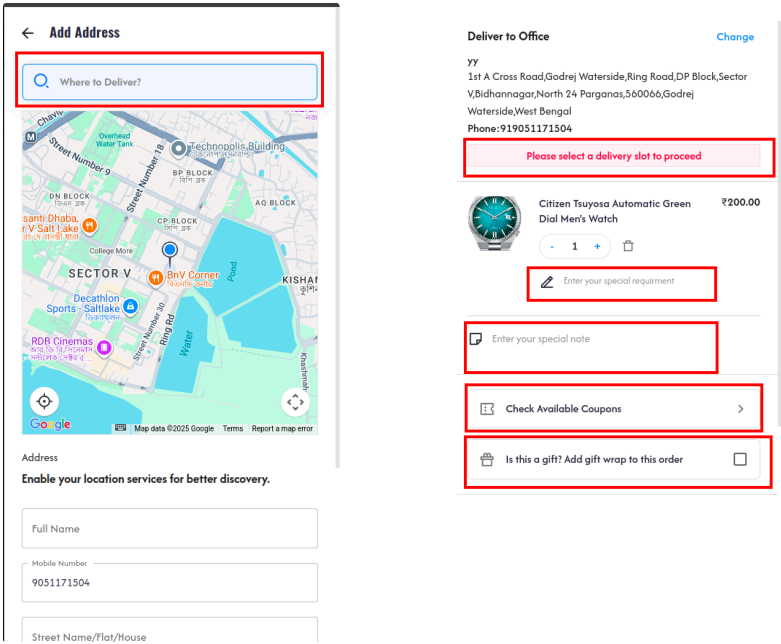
Add Address

Where to Deliver?

Chavi
Overhead Water Tank
Technopolis Building
Street Number 9
Street Number 18
BP BLOCK
DN BLOCK
AQ BLOCK
santi Dhaba, r V Salt Lake
CP BLOCK
College More
SECTOR V
BnV Corner
Pond
KISHAN
Decathlon Sports - Saltlake
Street Number 30
Ring Rd
Water
RDB Cinemas
Kashipur
Google
Map data ©2025 Google Terms Report a map error

Address
Enable your location services for better discovery.

Full Name

Mobile Number
9051171504

Street Name/Flat/House

Deliver to Office
Change
yy
1st A Cross Road,Godrej Waterside,Ring Road,DP Block,Sector V,Bidhannagar,North 24 Parganas,560066,Godrej Waterside,West Bengal
Phone:919051171504

Please select a delivery slot to proceed

Citizen Tsuyosa Automatic Green Dial Men's Watch
₹200.00
- 1 +

Enter your special requirment

Enter your special note

Check Available Coupons

Is this a gift? Add gift wrap to this order